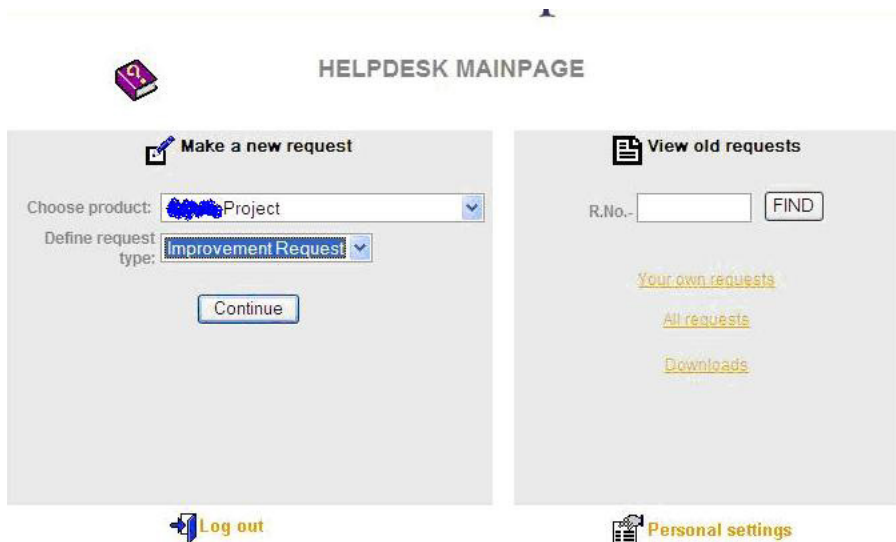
HELPDESK MAINPAGE

Make a new request

Choose product: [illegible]Project

Define request type: Improvement Request

Continue

View old requests

R.No.- FIND

Your own requests

All requests

Downloads

Log out

Personal settings